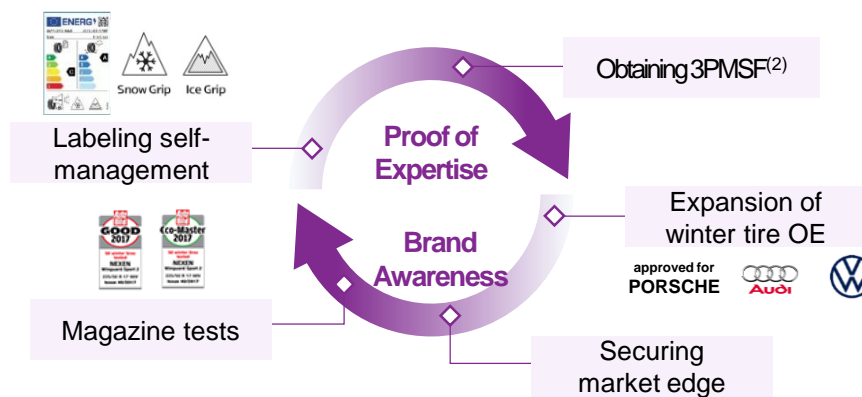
ENERG

Snow Grip

Ice Grip

Labeling self-management

Obtaining 3PMSF$^{(2)}$

Proof of Expertise

Brand Awareness

Expansion of winter tire OE

approved for PORSCHE

Audi

GOOD 2017

Eco-Master 2017

NEXEN

Magazine tests

Securing market edge